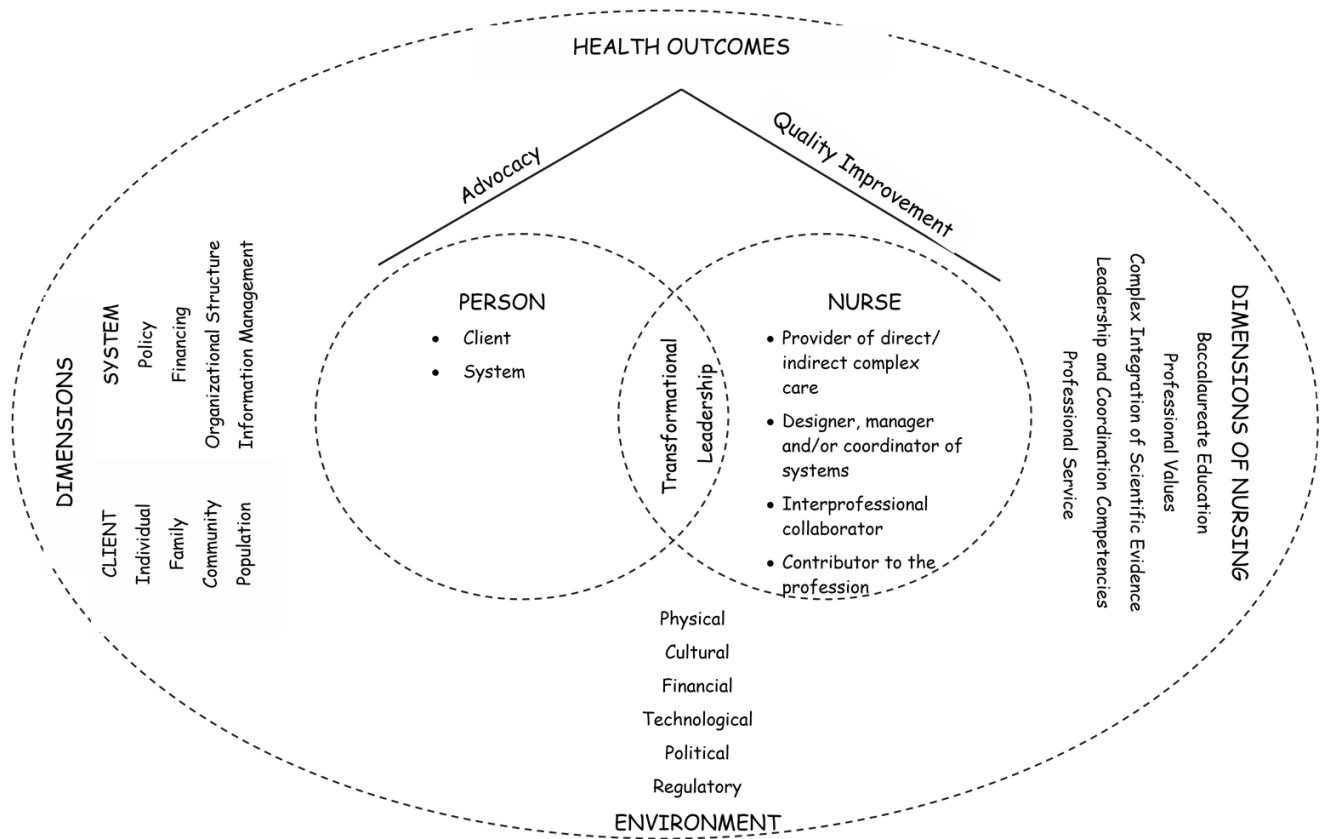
HEALTH OUTCOMES

Advocacy

Quality Improvement

DIMENSIONS

SYSTEM
Policy
Financing
Organizational Structure
Information Management

CLIENT
Individual
Family
Community
Population

PERSON
• Client
• System

Transformational Leadership

NURSE
• Provider of direct/indirect complex care
• Designer, manager and/or coordinator of systems
• Interprofessional collaborator
• Contributor to the profession

DIMENSIONS OF NURSING
Baccalaureate Education
Professional Values
Complex Integration of Scientific Evidence
Leadership and Coordination Competencies
Professional Service

Physical
Cultural
Financial
Technological
Political
Regulatory
ENVIRONMENT